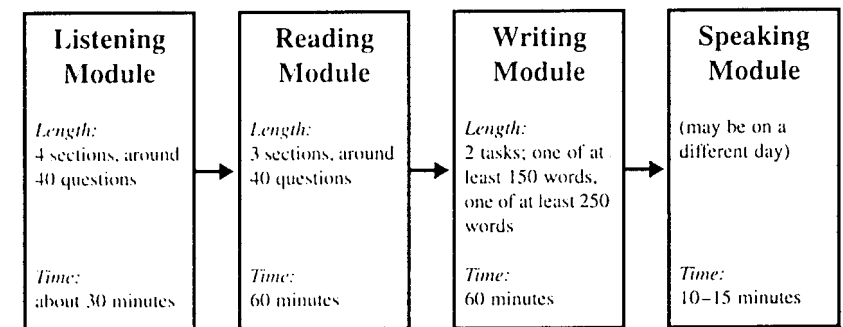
Listening Module

Length:
4 sections, around 40 questions

Time:
about 30 minutes

Reading Module

Length:
3 sections, around 40 questions

Time:
60 minutes

Writing Module

Length:
2 tasks; one of at least 150 words, one of at least 250 words

Time:
60 minutes

Speaking Module

(may be on a different day)

Time:
10–15 minutes